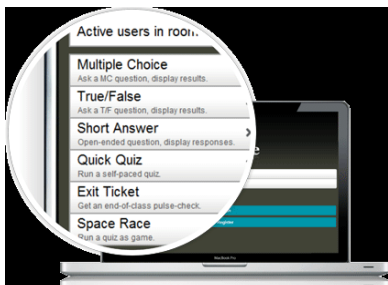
Active users in room:

Multiple Choice
Ask a MC question, display results.

True/False
Ask a T/F question, display results.

Short Answer
Open-ended question, display responses.

Quick Quiz
Run a self-paced quiz.

Exit Ticket
Get an end-of-class pulse-check.

Space Race
Run a quiz as game.

MacBook Pro